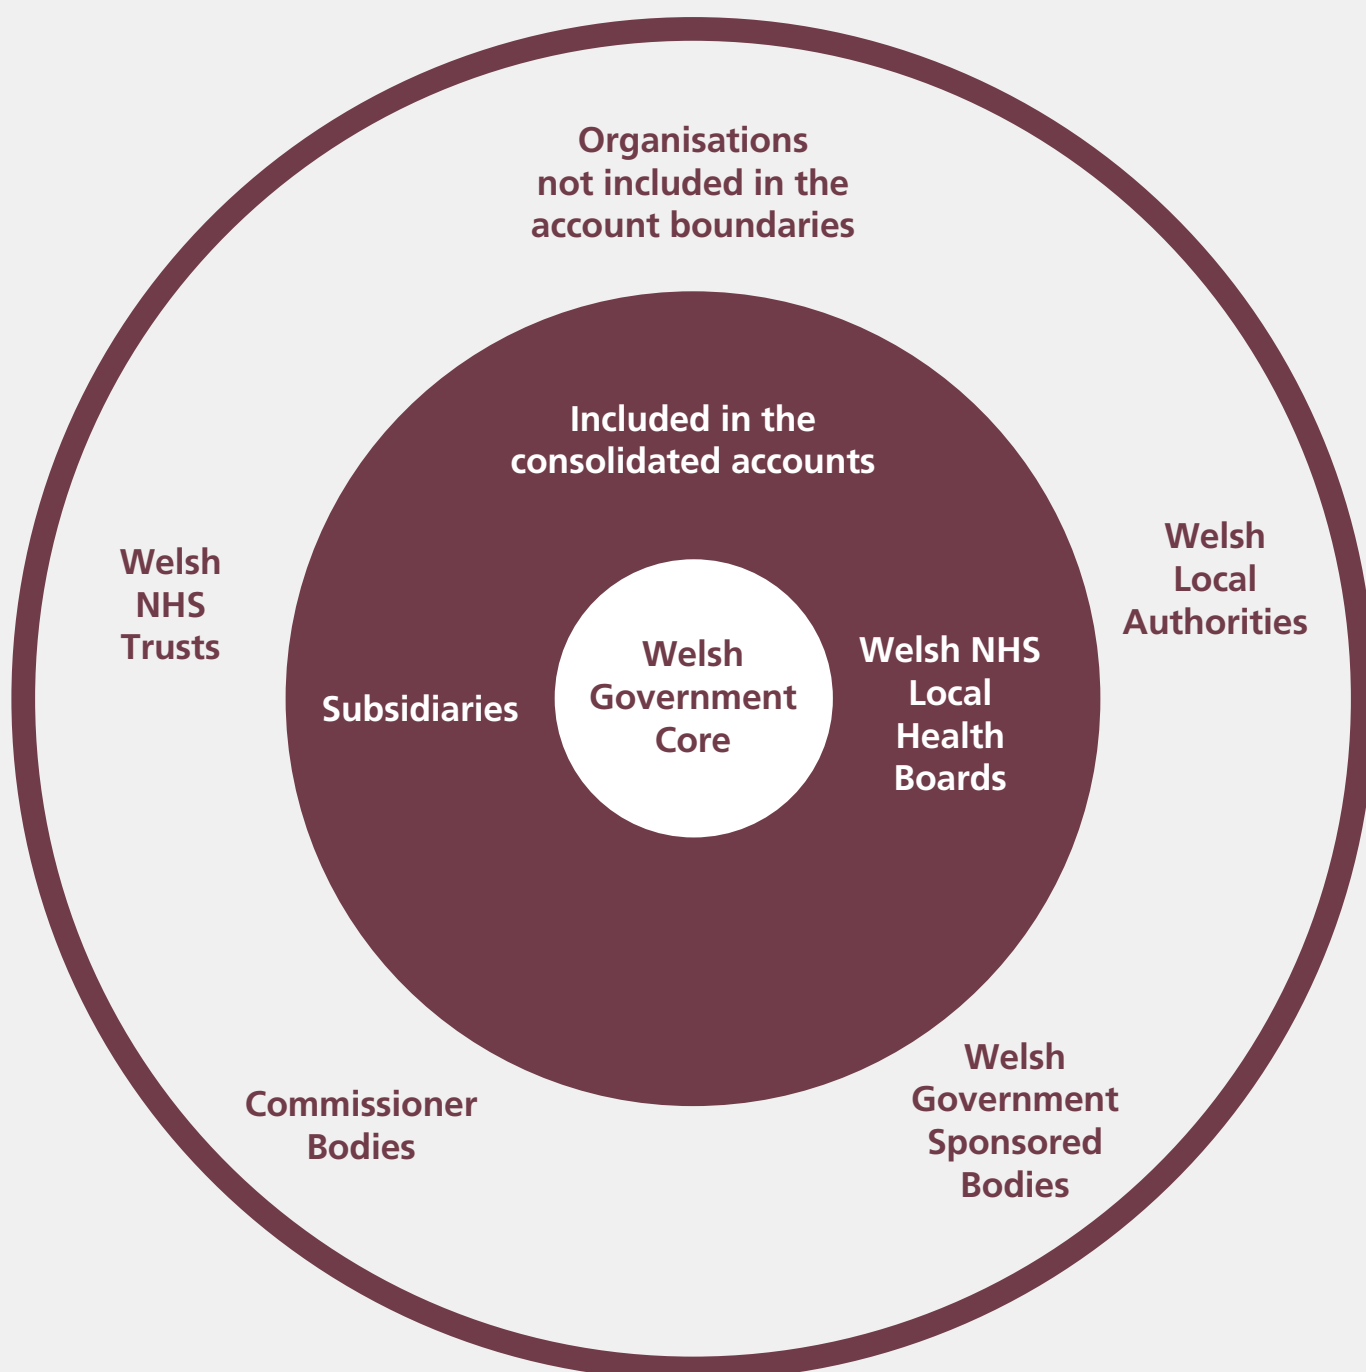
Organisations not included in the account boundaries

Included in the consolidated accounts

Welsh NHS Trusts

Welsh Local Authorities

Subsidiaries

Welsh Government Core

Welsh NHS Local Health Boards

Commissioner Bodies

Welsh Government Sponsored Bodies